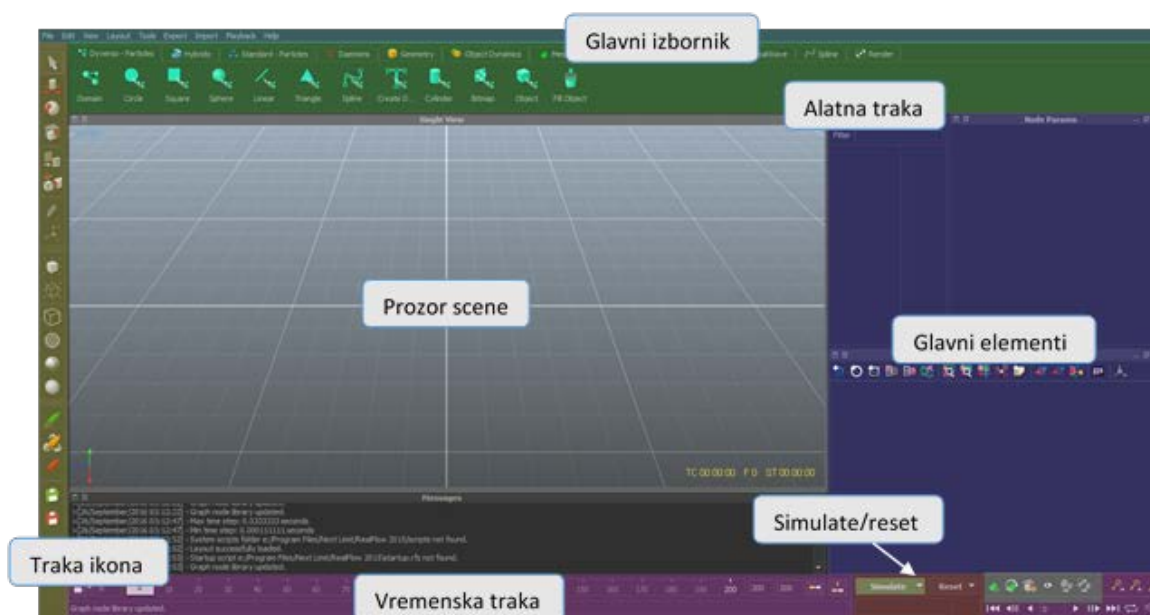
File Edit View Layout Tools Export Import Playback Help

Dynamic - Particles Hybrido Standard - Particles Daemons Geometry Object Dynamics Spline Render

Domain Circle Square Sphere Linear Triangle Spline Create D... Cylinder Bitmap Object Fill Object

Glavni izbornik

Alatna traka

Single View

Node Params

Filter

Prozor scene

Glavni elementi

TC 00:00:00 F 0 ST 00:00:00

Messages

- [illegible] - Graph node library updated.
- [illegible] - Max time step: 0.0333333 seconds
- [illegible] - Min time step: 0.00111111 seconds
- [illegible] - System scripts folder e:/Program Files/Next Limit/RealFlow 2013/scripts not found.
- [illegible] - Layout successfully loaded.
- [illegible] - Startup script e:/Program Files/Next Limit/RealFlow 2013/startup.rfs not found.
- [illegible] - Graph node library updated.

Simulate/reset

Traka ikona

Simulate

Reset

Vremenska traka

Graph node library updated.